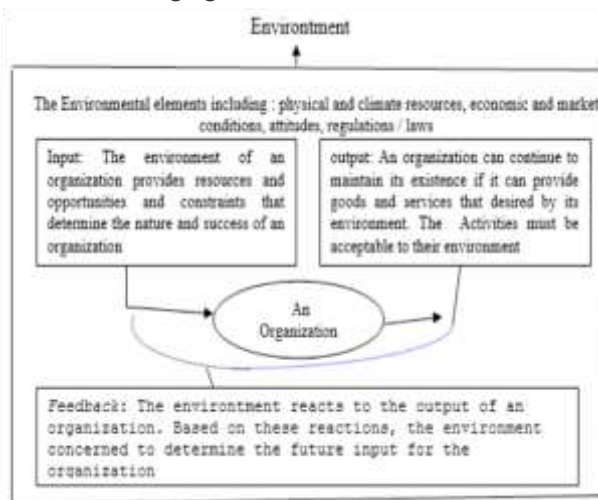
Environtment

The Environmental elements including : physical and climate resources, economic and market conditions, attitudes, regulations / laws

Input: The environment of an organization provides resources and opportunities and constraints that determine the nature and success of an organization

output: An organization can continue to maintain its existence if it can provide goods and services that desired by its environment. The Activities must be acceptable to their environment

An Organization

Feedback: The environtment reacts to the output of an organization. Based on these reactions, the environment concerned to determine the future input for the organization